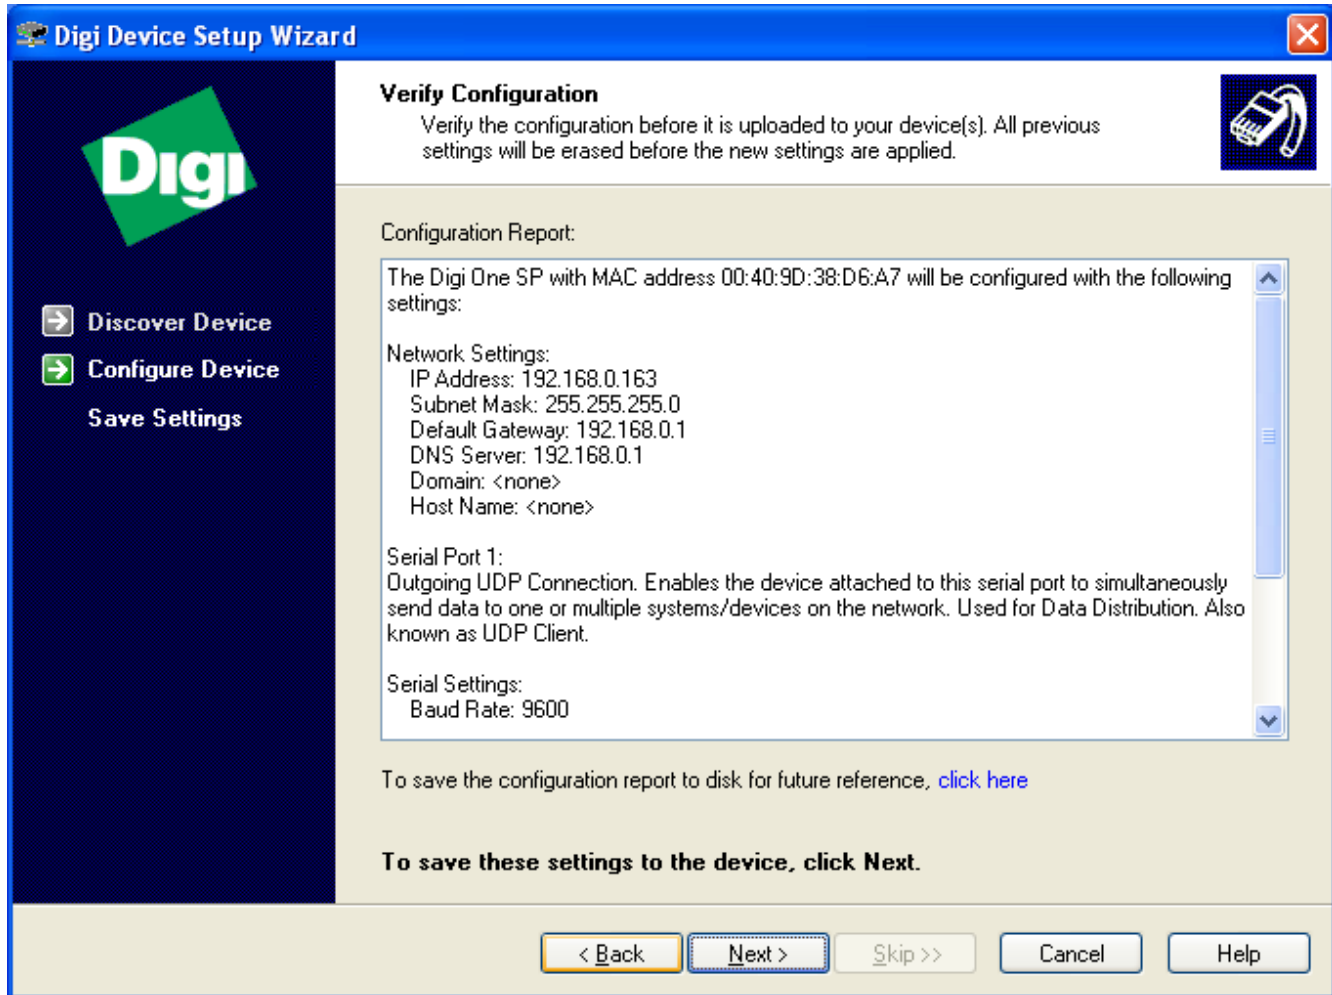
Digi Device Setup Wizard

Digi

Discover Device
Configure Device
Save Settings

Verify Configuration
Verify the configuration before it is uploaded to your device(s). All previous settings will be erased before the new settings are applied.

Configuration Report:

The Digi One SP with MAC address 00:40:9D:38:D6:A7 will be configured with the following settings:

Network Settings:
IP Address: 192.168.0.163
Subnet Mask: 255.255.255.0
Default Gateway: 192.168.0.1
DNS Server: 192.168.0.1
Domain: <none>
Host Name: <none>

Serial Port 1:
Outgoing UDP Connection. Enables the device attached to this serial port to simultaneously send data to one or multiple systems/devices on the network. Used for Data Distribution. Also known as UDP Client.

Serial Settings:
Baud Rate: 9600

To save the configuration report to disk for future reference, click here

To save these settings to the device, click Next.

< Back
Next >
Skip >>
Cancel
Help